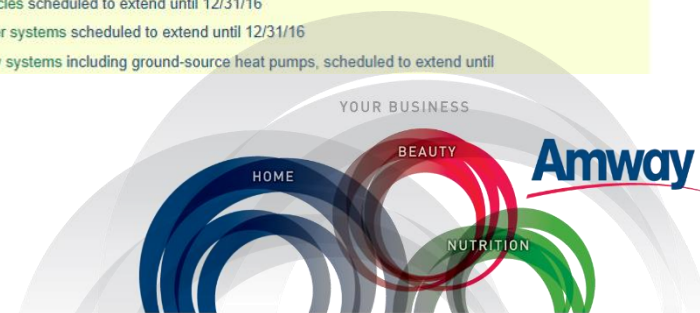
cles scheduled to extend until 12/31/16

r systems scheduled to extend until 12/31/16

y systems including ground-source heat pumps, scheduled to extend until

YOUR BUSINESS

HOME

BEAUTY

NUTRITION

Amway